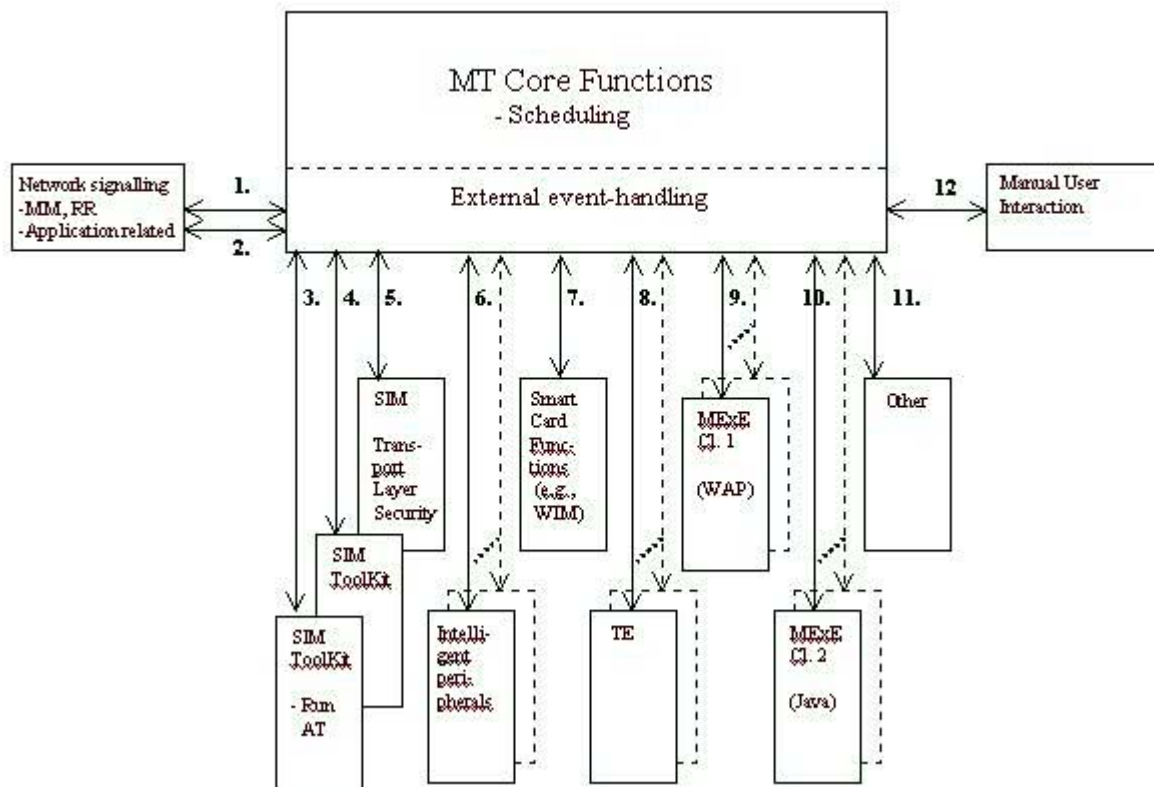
MT Core Functions
- Scheduling

External event-handling

Network signalling
-MM, RR
-Application related

1.

2.

12

Manual User Interaction

3.

4.

5.

6.

7.

8.

9.

10.

11.

SIM
Transport
Layer
Security

Smart Card Functions (e.g., WIM)

MExE Cl. 1
(WAP)

Other

SIM ToolKit

SIM ToolKit
- Run AT

Intelligent peripherals

TE

MExE Cl. 2
(Java)